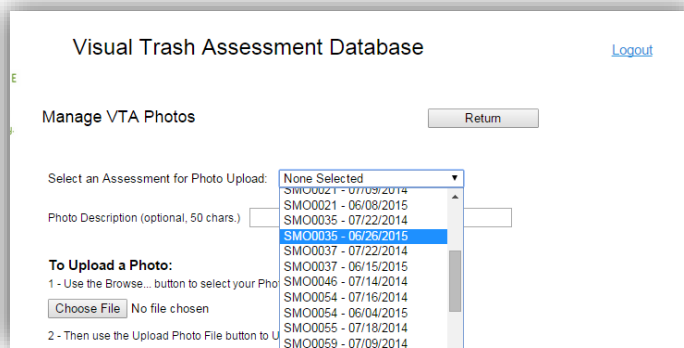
Visual Trash Assessment Database

Logout

Manage VTA Photos

Return

Select an Assessment for Photo Upload: None Selected

Photo Description (optional, 50 chars.)

SMO0021 - 07/09/2014
SMO0021 - 06/08/2015
SMO0035 - 07/22/2014
SMO0035 - 06/26/2015
SMO0037 - 07/22/2014
SMO0037 - 06/15/2015
SMO0046 - 07/14/2014
SMO0054 - 07/16/2014
SMO0054 - 06/04/2015
SMO0055 - 07/18/2014
SMO0059 - 07/09/2014

To Upload a Photo:

1 - Use the Browse... button to select your Phot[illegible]

Choose File No file chosen

2 - Then use the Upload Photo File button to U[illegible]